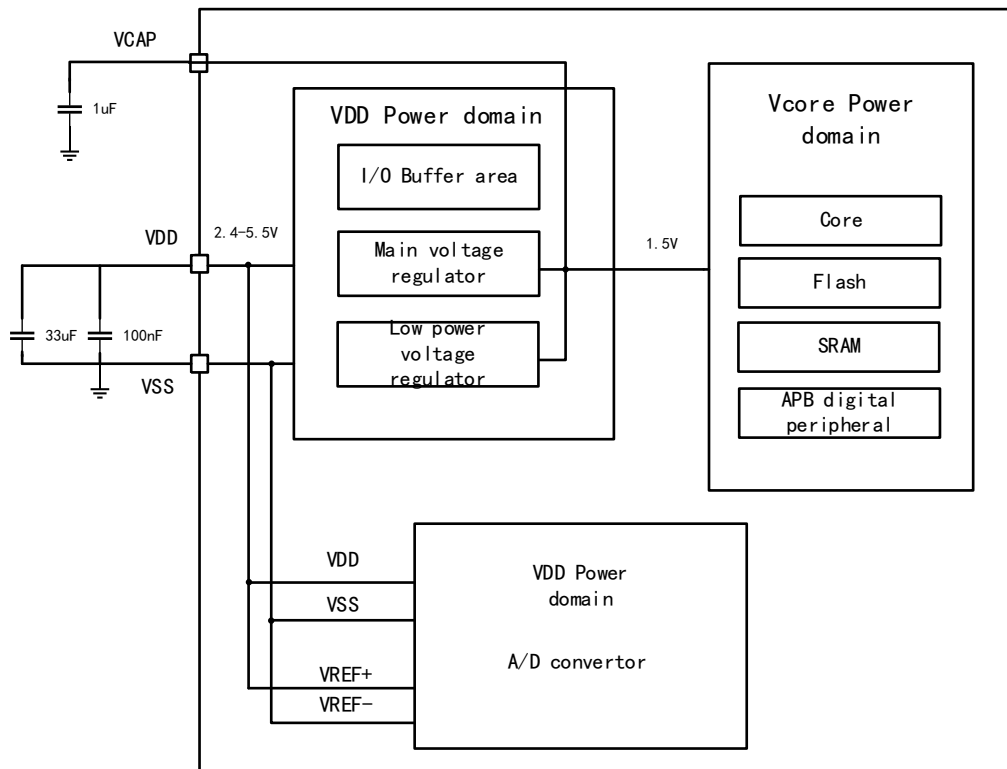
VCAP

1uF

VDD Power domain

I/O Buffer area

Main voltage regulator

Low power voltage regulator

Vcore Power domain

Core

Flash

SRAM

APB digital peripheral

VDD

2.4-5.5V

1.5V

33uF

100nF

VSS

VDD

VSS

VREF+

VREF-

VDD Power domain

A/D convertor